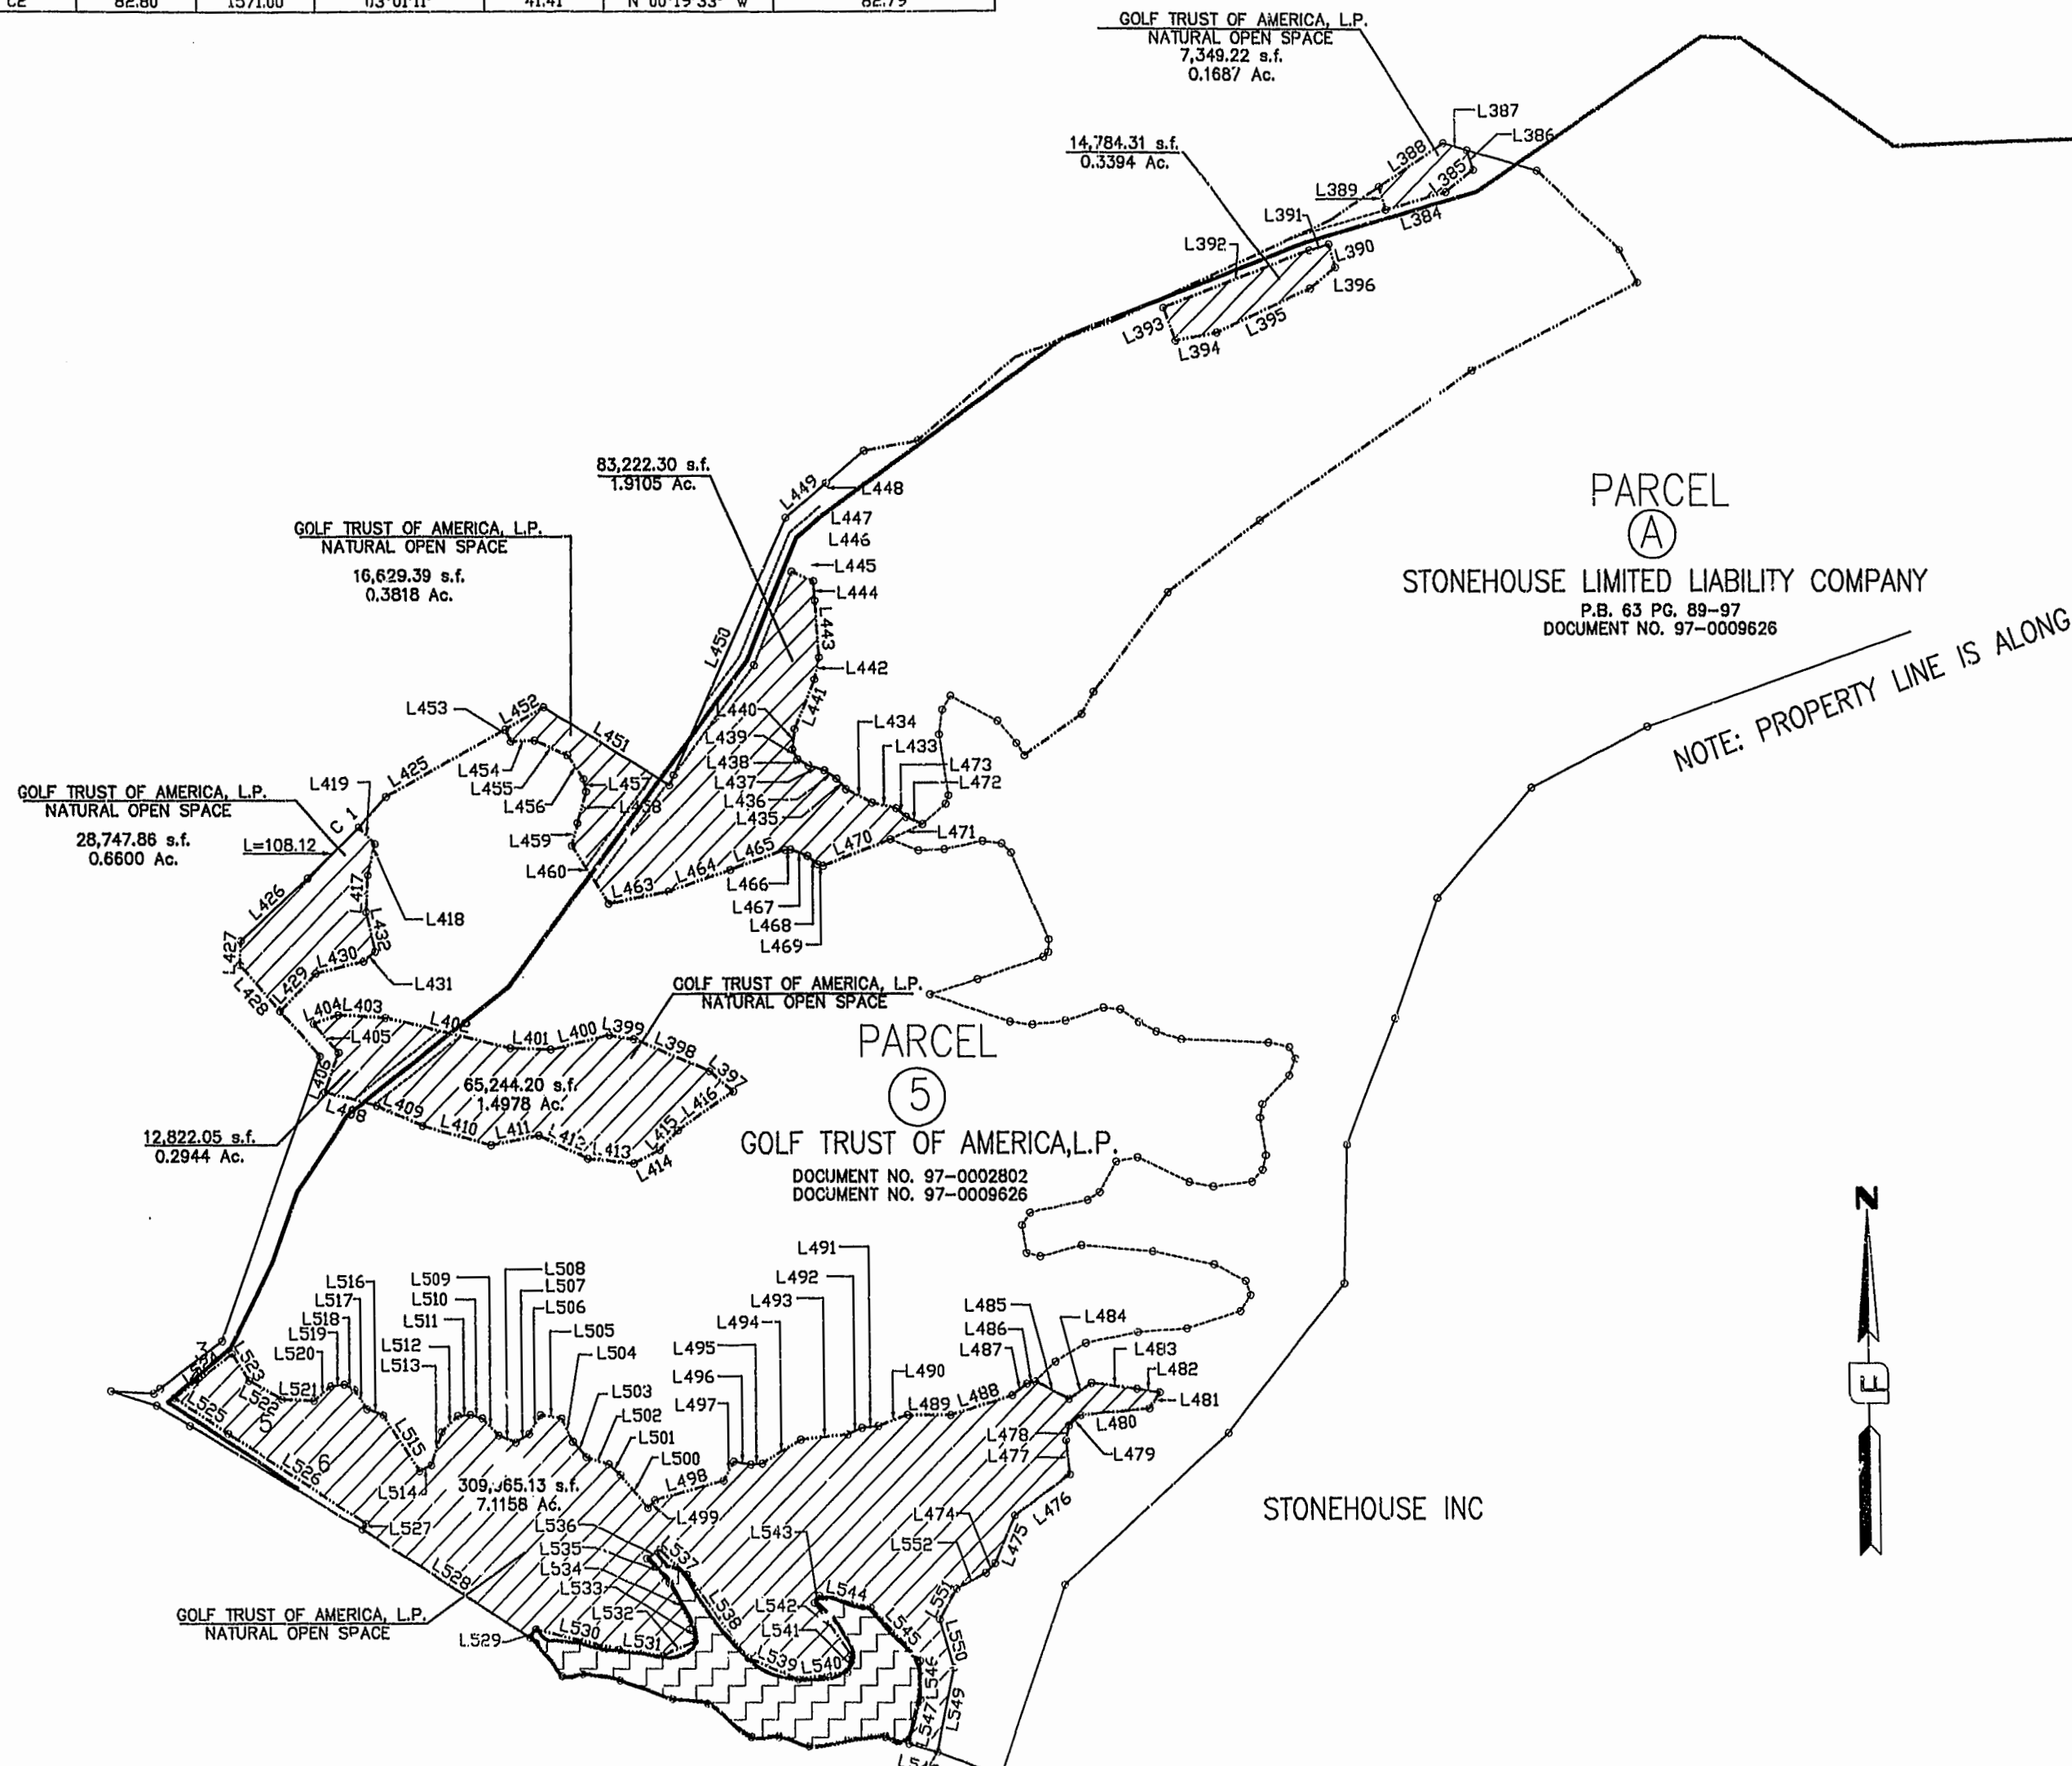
| CE | 82.80 | 1571.00 | 03°01'11" | 41.41 | N 00°19'33" W | 82.79 |

GOLF TRUST OF AMERICA, L.P.
NATURAL OPEN SPACE
7,349.22 s.f.
0.1687 Ac.

L387
L386
L388
L385
L384
L389
14,784.31 s.f.
0.3394 Ac.
L391
L390
L392
L396
L393
L395
L394

83,222.30 s.f.
1.9105 Ac.

L449
L448
L447
L446
L445
L444
L443
L442
L441
L450

PARCEL
A
STONEHOUSE LIMITED LIABILITY COMPANY
P.B. 63 PG. 89-97
DOCUMENT NO. 97-0009626

NOTE: PROPERTY LINE IS ALONG

GOLF TRUST OF AMERICA, L.P.
NATURAL OPEN SPACE
16,629.39 s.f.
0.3818 Ac.

L453
L452
L451
L454
L455
L456
L457
L458
L459
L460
L440
L439
L438
L437
L436
L435
L434
L433
L473
L472
L471
L470
L465
L464
L463
L466
L467
L468
L469

GOLF TRUST OF AMERICA, L.P.
NATURAL OPEN SPACE
28,747.86 s.f.
0.6600 Ac.
L419
L425
C 1
L=108.12
L426
L417
L418
L432
L427
L428
L429
L430
L431

GOLF TRUST OF AMERICA, L.P.
NATURAL OPEN SPACE
L404
L403
L405
L402
L401
L400
L399
L398
L397
L406
L407
L408
L409
L410
L411
L412
L413
L414
L415
L416
65,244.20 s.f.
1.4978 Ac.
12,822.05 s.f.
0.2944 Ac.

PARCEL
5
GOLF TRUST OF AMERICA, L.P.
DOCUMENT NO. 97-0002802
DOCUMENT NO. 97-0009626

L491
L492
L493
L494
L495
L496
L497
L490
L489
L488
L485
L486
L487
L484
L483
L482
L481
L480
L479
L478
L477
L516
L517
L518
L519
L520
L521
L509
L510
L511
L512
L513
L508
L507
L506
L505
L504
L503
L502
L501
L500
L498
L499
L523
L522
L524
L525
L526
L515
L514
L527
309,365.13 s.f.
7.1158 Ac.
L536
L535
L534
L533
L532
L531
L530
L529
L528
L537
L538
L543
L542
L541
L539
L540
L544
L545
L546
L547
L548
L549
L550
L551
L552
L474
L475
L476

GOLF TRUST OF AMERICA, L.P.
NATURAL OPEN SPACE

STONEHOUSE INC

N